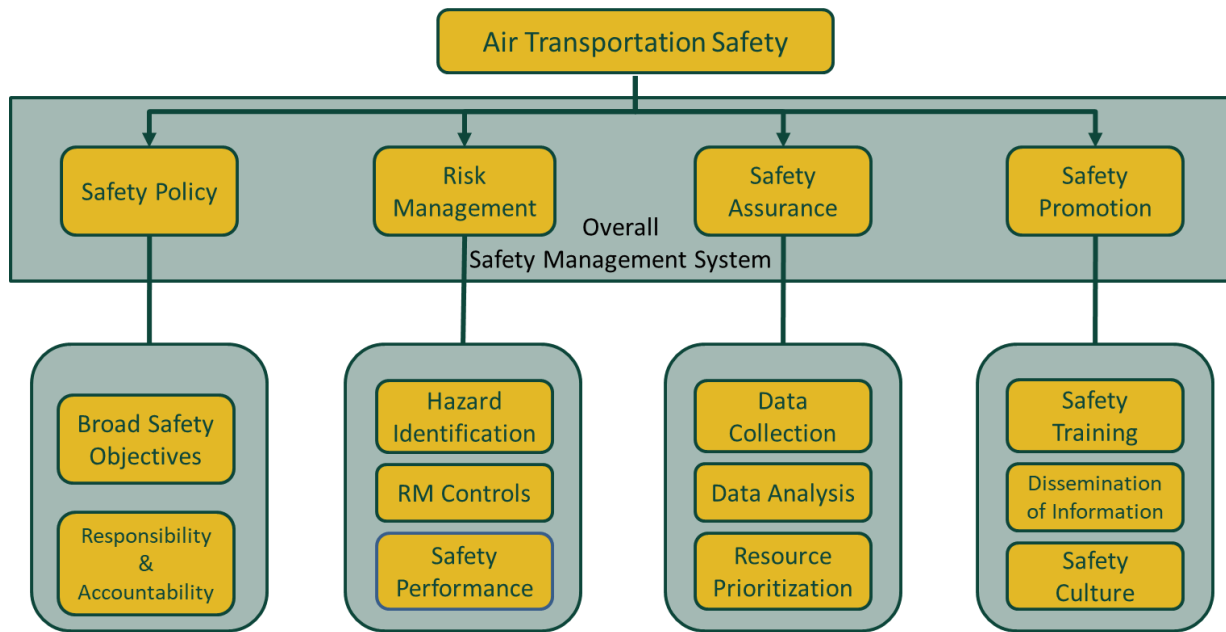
Air Transportation Safety

Safety Policy

Risk Management

Safety Assurance

Safety Promotion

Overall Safety Management System

Broad Safety Objectives

Responsibility & Accountability

Hazard Identification

RM Controls

Safety Performance

Data Collection

Data Analysis

Resource Prioritization

Safety Training

Dissemination of Information

Safety Culture